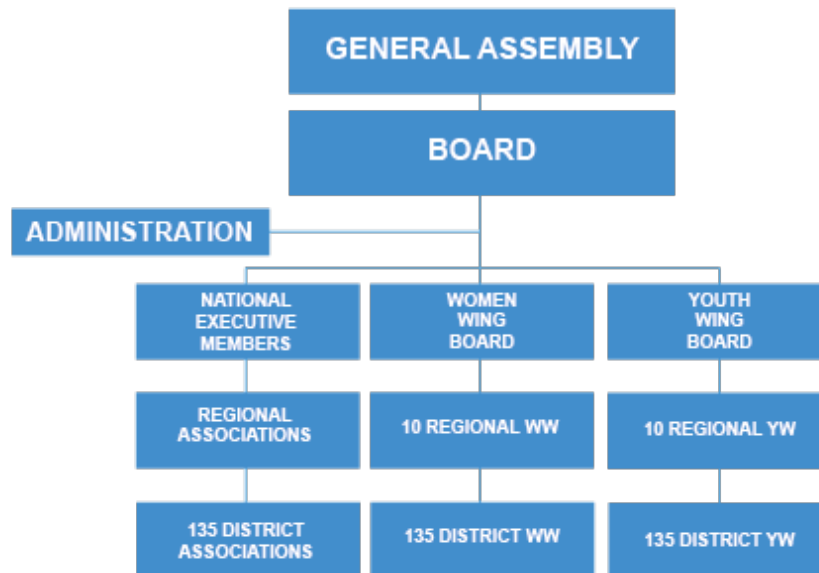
GENERAL ASSEMBLY

BOARD

ADMINISTRATION

NATIONAL EXECUTIVE MEMBERS

WOMEN WING BOARD

YOUTH WING BOARD

REGIONAL ASSOCIATIONS

10 REGIONAL WW

10 REGIONAL YW

135 DISTRICT ASSOCIATIONS

135 DISTRICT WW

135 DISTRICT YW